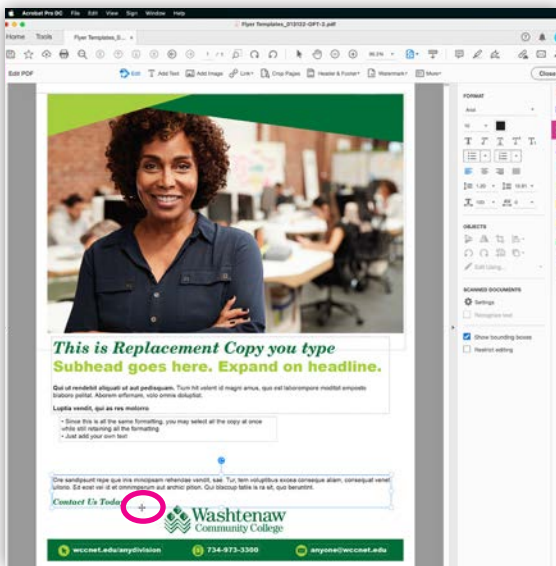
Acrobat Pro DC File Edit View Sign Window Help

Flyer Templates_012022-OPT-2.pdf

Home Tools Flyer Templates_0... ×

1 / 1 86.2%

Edit PDF Edit Add Text Add Image Link Crop Pages Header & Footer Watermark More Close

This is Replacement Copy you type
Subhead goes here. Expand on headline.

Qui ut rendebit aliquati ut aut pedisquam. Tium hit velent id magni amus, quo est laboromporo moditid emposto biabora pelitat. Aborem eiforrum, volo omnis doluptat.

Luptia vendit, qui as res molorro

• Since this is all the same formatting, you may select all the copy at once while still retaining all the formatting.
• Just add your own text

Ore sandipsunt repe que inis molorpsam reenidas vendit, sae. Tur, tem voluptibus exces consequaе aliam, consequal venet ulloris. Ed eost vel et et omnimporum aut archict pition. Qui blacoup tatis is ra sit, quo berumint.

Contact Us Today

Washtenaw Community College

wccnet.edu/anydivision 734-973-3300 anyone@wccnet.edu

FORMAT
Arial
10
1.00 10.81
100 0

OBJECTS
Edit Using

SCANNED DOCUMENTS
Settings
Recognize text

Show bounding boxes
Restrict editing